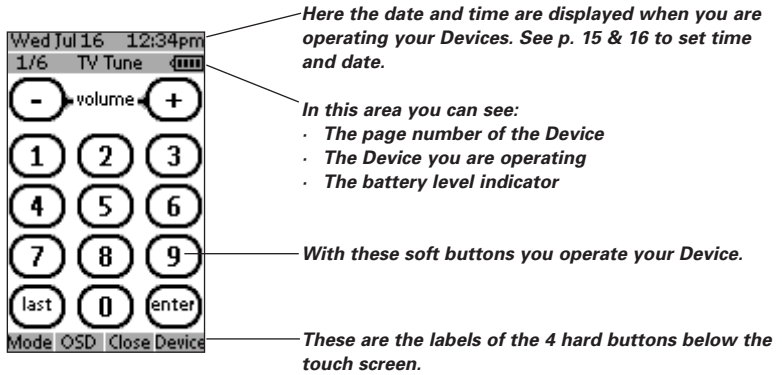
Wed Jul 16 12:34pm
1/6 TV Tune
- volume +
1 2 3
4 5 6
7 8 9
last 0 enter
Mode OSD Close Device

Here the date and time are displayed when you are operating your Devices. See p. 15 & 16 to set time and date.

In this area you can see:
· The page number of the Device
· The Device you are operating
· The battery level indicator

With these soft buttons you operate your Device.

These are the labels of the 4 hard buttons below the touch screen.